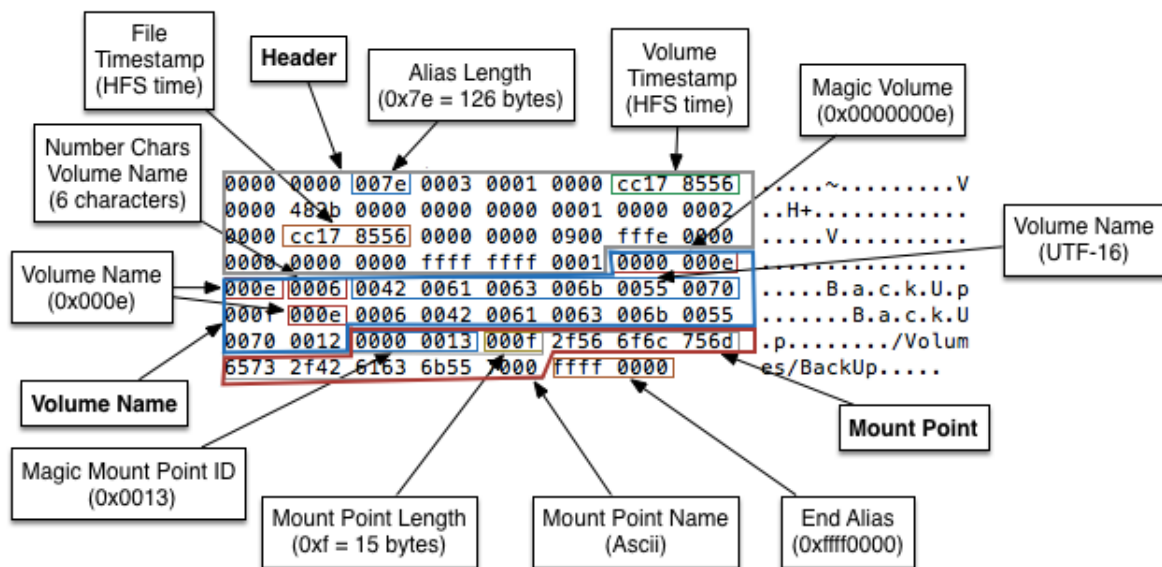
File Timestamp (HFS time)

Header

Alias Length (0x7e = 126 bytes)

Volume Timestamp (HFS time)

Magic Volume (0x0000000e)

Number Chars Volume Name (6 characters)

0000 0000 007e 0003 0001 0000 cc17 8556 .....~.........V
0000 482b 0000 0000 0000 0001 0000 0002 ..H+............
0000 cc17 8556 0000 0000 0900 fffe 0000 .....V..........
0000 0000 0000 ffff ffff 0001 0000 000e ................
000e 0006 0042 0061 0063 006b 0055 0070 ......B.a.c.k.U.p
0001 000e 0006 0042 0061 0063 006b 0055 ........B.a.c.k.U
0070 0012 0000 0013 000f 2f56 6f6c 756d .p......../Volum
6573 2f42 6163 6b55 7000 ffff 0000 es/BackUp.....

Volume Name (UTF-16)

Volume Name (0x000e)

Volume Name

Mount Point

Magic Mount Point ID (0x0013)

Mount Point Length (0xf = 15 bytes)

Mount Point Name (Ascii)

End Alias (0xffff0000)